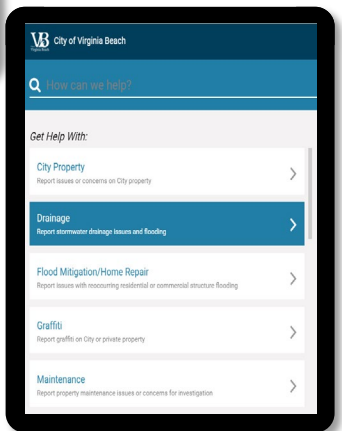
VB Virginia Beach City of Virginia Beach

How can we help?

Get Help With:

City Property
Report issues or concerns on City property

Drainage
Report stormwater drainage issues and flooding

Flood Mitigation/Home Repair
Report issues with reoccurring residential or commercial structure flooding

Graffiti
Report graffiti on City or private property

Maintenance
Report property maintenance issues or concerns for investigation